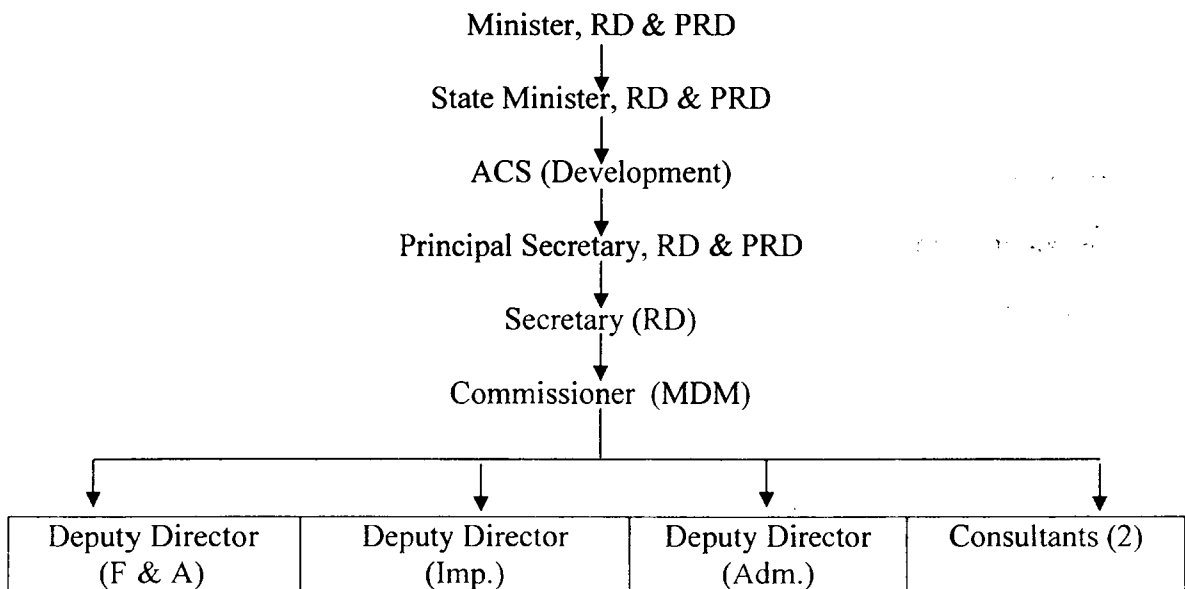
Minister, RD & PRD

State Minister, RD & PRD

ACS (Development)

Principal Secretary, RD & PRD

Secretary (RD)

Commissioner (MDM)

| Deputy Director (F & A) | Deputy Director (Imp.) | Deputy Director (Adm.) | Consultants (2) |
|---|---|---|---|